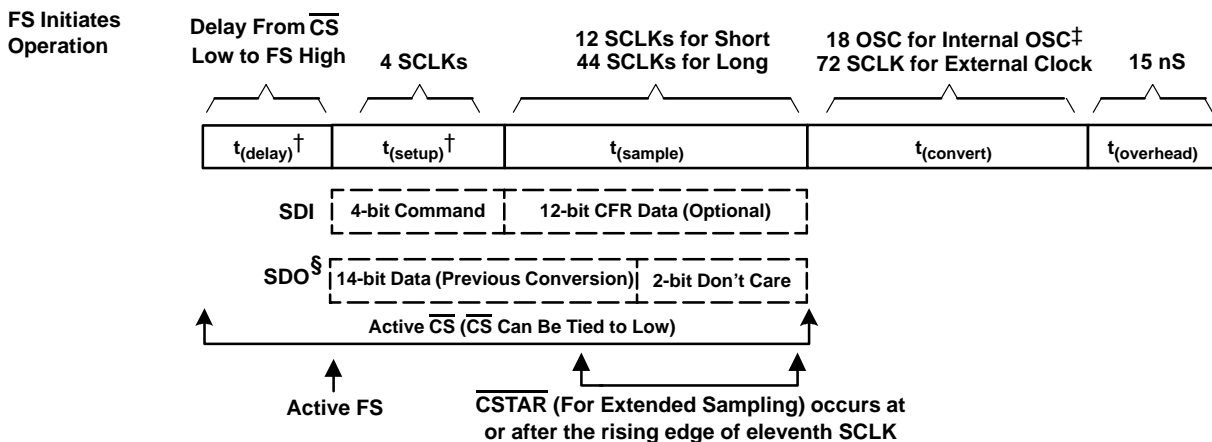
FS Initiates Operation

Delay From $\overline{CS}$ Low to FS High

4 SCLKs

12 SCLKs for Short
44 SCLKs for Long

18 OSC for Internal OSC‡
72 SCLK for External Clock

15 nS

| $t_{(delay)}$† | $t_{(setup)}$† | $t_{(sample)}$ | $t_{(convert)}$ | $t_{(overhead)}$ |
|---|---|---|---|---|

SDI 4-bit Command 12-bit CFR Data (Optional)

SDO§ 14-bit Data (Previous Conversion) 2-bit Don't Care

Active $\overline{CS}$ ($\overline{CS}$ Can Be Tied to Low)

Active FS

$\overline{CSTAR}$ (For Extended Sampling) occurs at or after the rising edge of eleventh SCLK